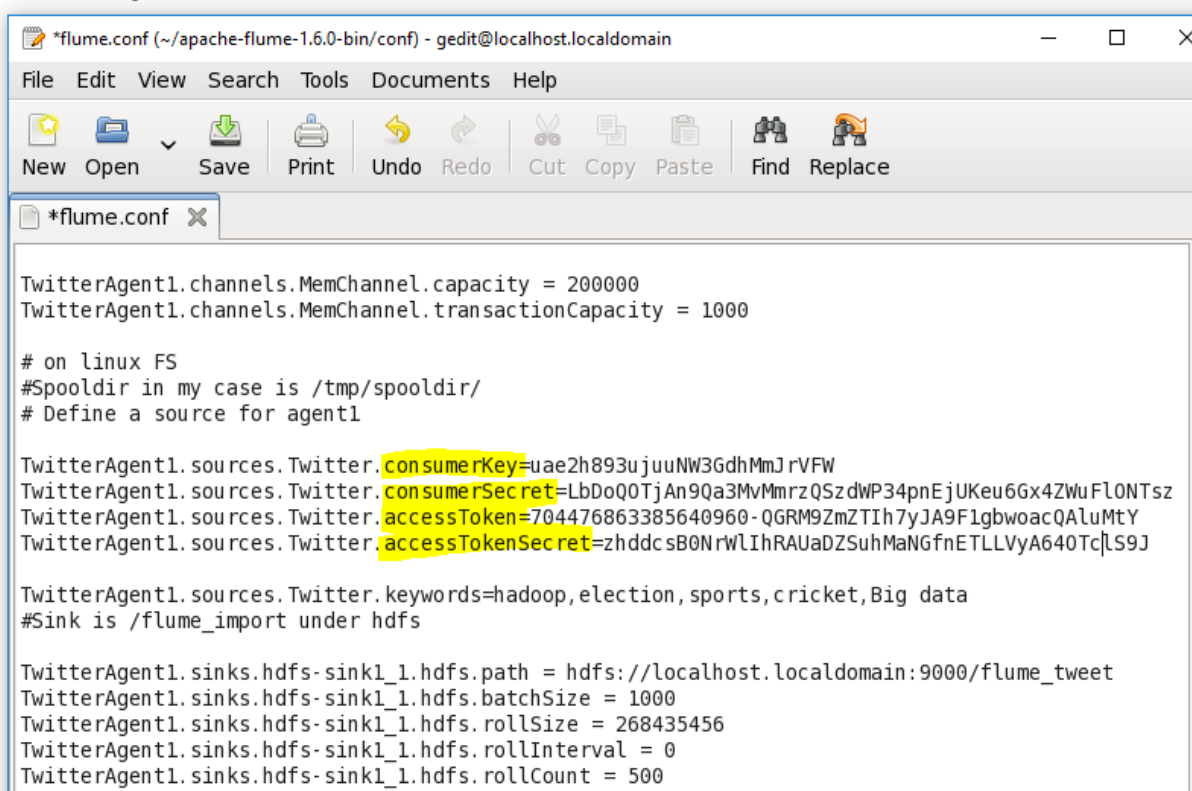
*flume.conf (~/apache-flume-1.6.0-bin/conf) - gedit@localhost.localdomain

File Edit View Search Tools Documents Help

New Open Save Print Undo Redo Cut Copy Paste Find Replace

*flume.conf

TwitterAgent1.channels.MemChannel.capacity = 200000
TwitterAgent1.channels.MemChannel.transactionCapacity = 1000

# on linux FS
#Spooldir in my case is /tmp/spooldir/
# Define a source for agent1

TwitterAgent1.sources.Twitter.consumerKey=uae2h893ujuuNW3GdhMmJrVFW
TwitterAgent1.sources.Twitter.consumerSecret=LbDoQOTjAn9Qa3MvMmrzQSzdWP34pnEjUKeu6Gx4ZWuFlONTsz
TwitterAgent1.sources.Twitter.accessToken=704476863385640960-QGRM9ZmZTIh7yJA9F1gbwoacQAluMtY
TwitterAgent1.sources.Twitter.accessTokenSecret=zhddcsB0NrWlIhRAUaDZSuhMaNGfnETLLVyA64OTclS9J

TwitterAgent1.sources.Twitter.keywords=hadoop,election,sports,cricket,Big data
#Sink is /flume_import under hdfs

TwitterAgent1.sinks.hdfs-sink1_1.hdfs.path = hdfs://localhost.localdomain:9000/flume_tweet
TwitterAgent1.sinks.hdfs-sink1_1.hdfs.batchSize = 1000
TwitterAgent1.sinks.hdfs-sink1_1.hdfs.rollSize = 268435456
TwitterAgent1.sinks.hdfs-sink1_1.hdfs.rollInterval = 0
TwitterAgent1.sinks.hdfs-sink1_1.hdfs.rollCount = 500